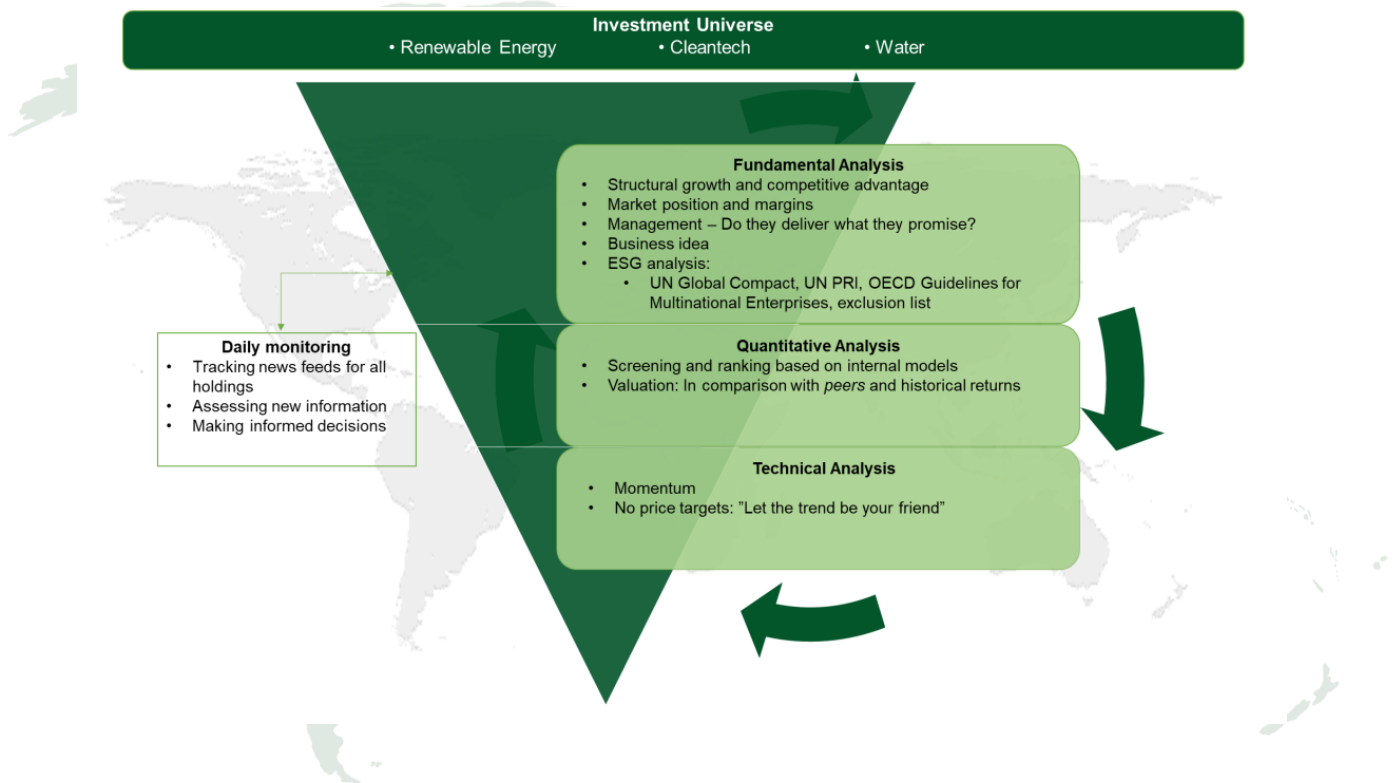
Investment Universe
• Renewable Energy • Cleantech • Water

Fundamental Analysis
- Structural growth and competitive advantage
- Market position and margins
- Management – Do they deliver what they promise?
- Business idea
- ESG analysis:
  - UN Global Compact, UN PRI, OECD Guidelines for Multinational Enterprises, exclusion list

Daily monitoring
- Tracking news feeds for all holdings
- Assessing new information
- Making informed decisions

Quantitative Analysis
- Screening and ranking based on internal models
- Valuation: In comparison with *peers* and historical returns

Technical Analysis
- Momentum
- No price targets: ”Let the trend be your friend”